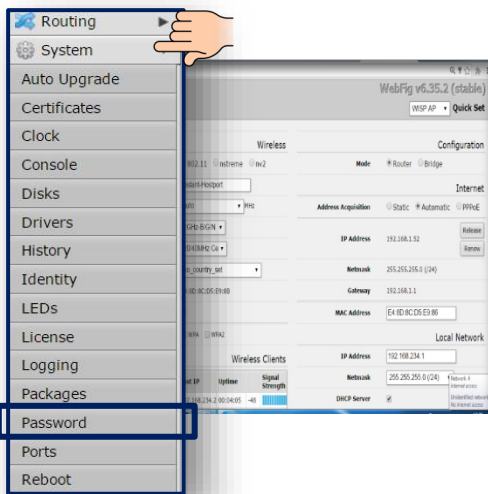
Routing
System
Auto Upgrade
Certificates
Clock
Console
Disks
Drivers
History
Identity
LEDs
License
Logging
Packages
Password
Ports
Reboot

WebFig v6.35.2 (stable)
WISP AP Quick Set

Wireless
802.11 nstreme nv2
stant-Hotspot
auto MHz
GHz-B/G/N
20/40MHz Ce
no_country_set
8D:8C:D5:E9:80
WPA WPA2

Wireless Clients
st IP Uptime Signal Strength
168.234.2 00:04:05 -48

Configuration
Mode Router Bridge

Internet
Address Acquisition Static Automatic PPPoE
IP Address 192.168.1.92 Release Renew
Netmask 255.255.255.0 (/24)
Gateway 192.168.1.1
MAC Address E4:8D:8C:D5:E9:86

Local Network
IP Address 192.168.234.1
Netmask 255.255.255.0 (/24)
DHCP Server
Network 4 Internet access
Unidentified network No Internet access